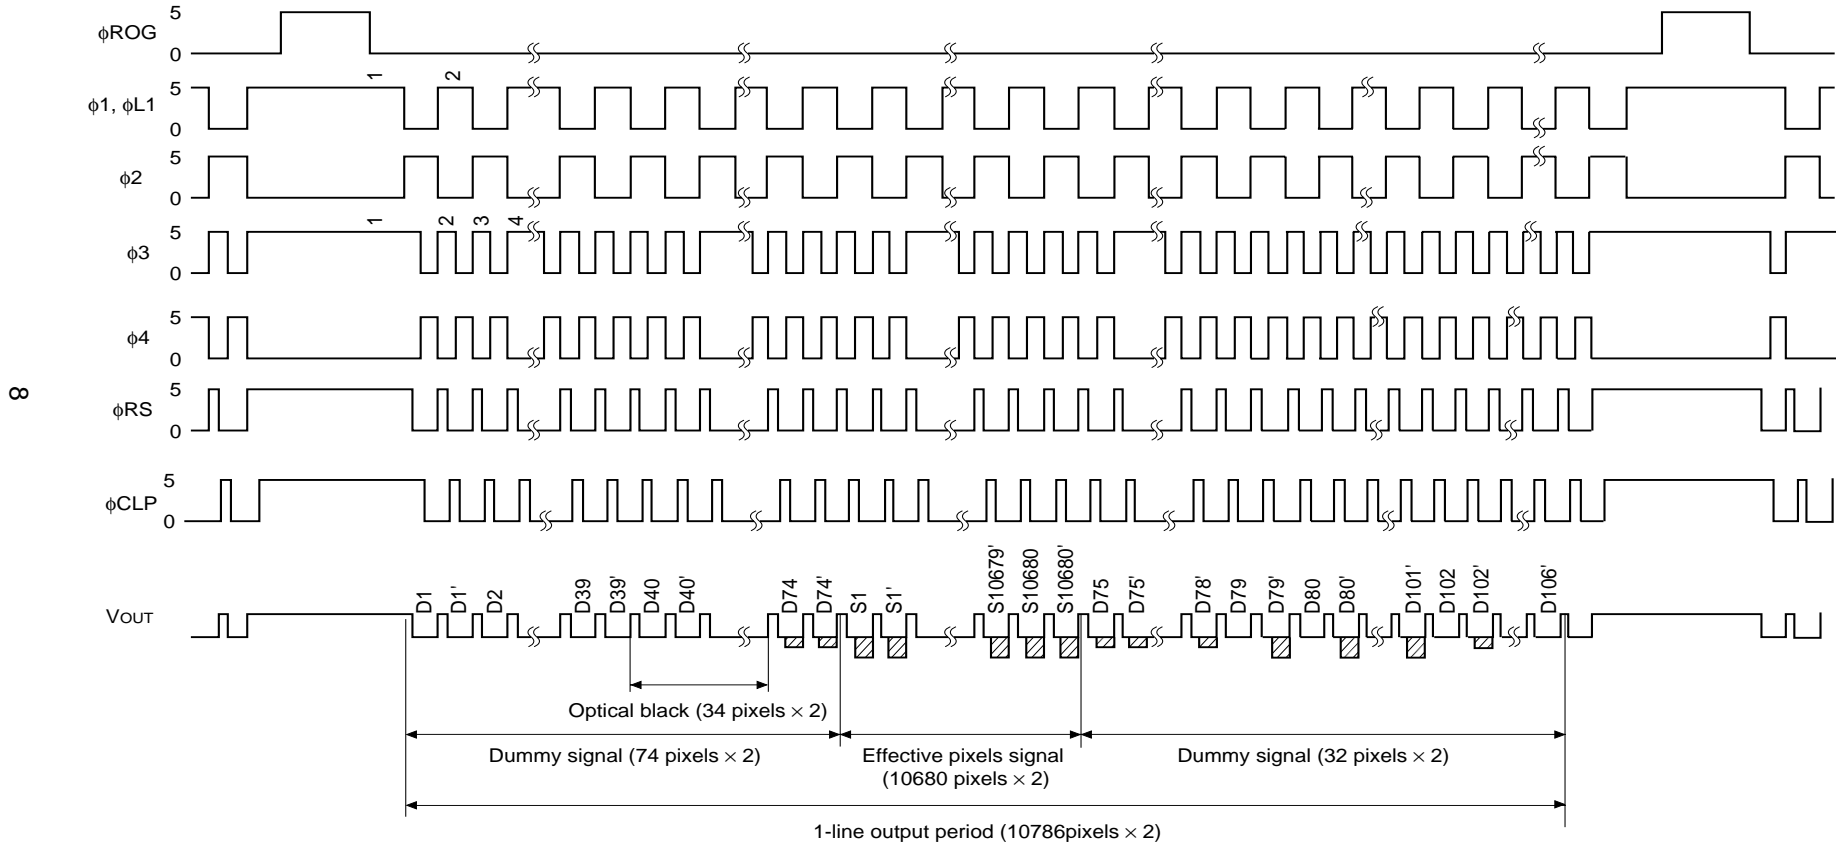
φROG 5 0

φ1, φL1 5 0

1 2

φ2 5 0

φ3 5 0

1 2 3 4

φ4 5 0

φRS 5 0

φCLP 5 0

8

VOUT

D1 D1' D2 D39 D39' D40 D40' D74 D74' S1 S1' S10679' S10680 S10680' D75 D75' D78' D79 D79' D80 D80' D101' D102 D102' D106'

Optical black (34 pixels × 2)

Dummy signal (74 pixels × 2)

Effective pixels signal (10680 pixels × 2)

Dummy signal (32 pixels × 2)

1-line output period (10786pixels × 2)